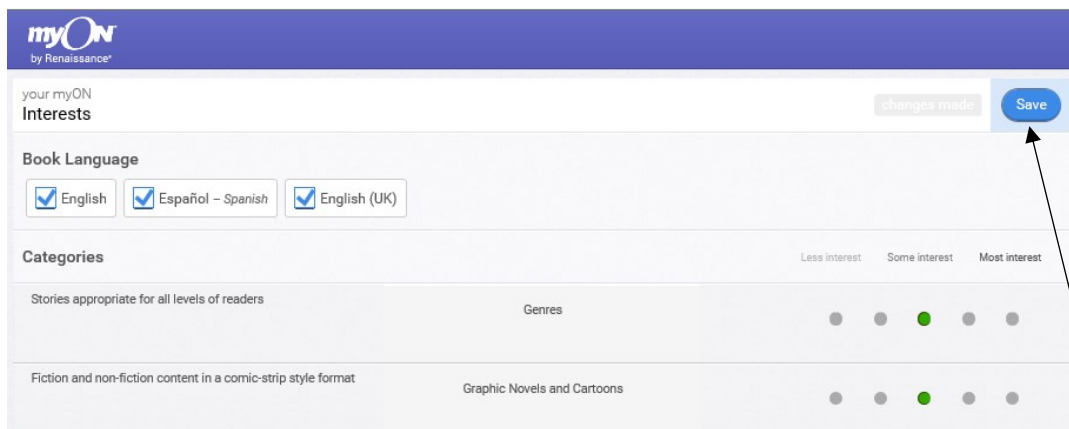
myON
by Renaissance

your myON
Interests

changes made

Save

Book Language

English

Español – Spanish

English (UK)

Categories

Less interest

Some interest

Most interest

Stories appropriate for all levels of readers

Genres

Fiction and non-fiction content in a comic-strip style format

Graphic Novels and Cartoons